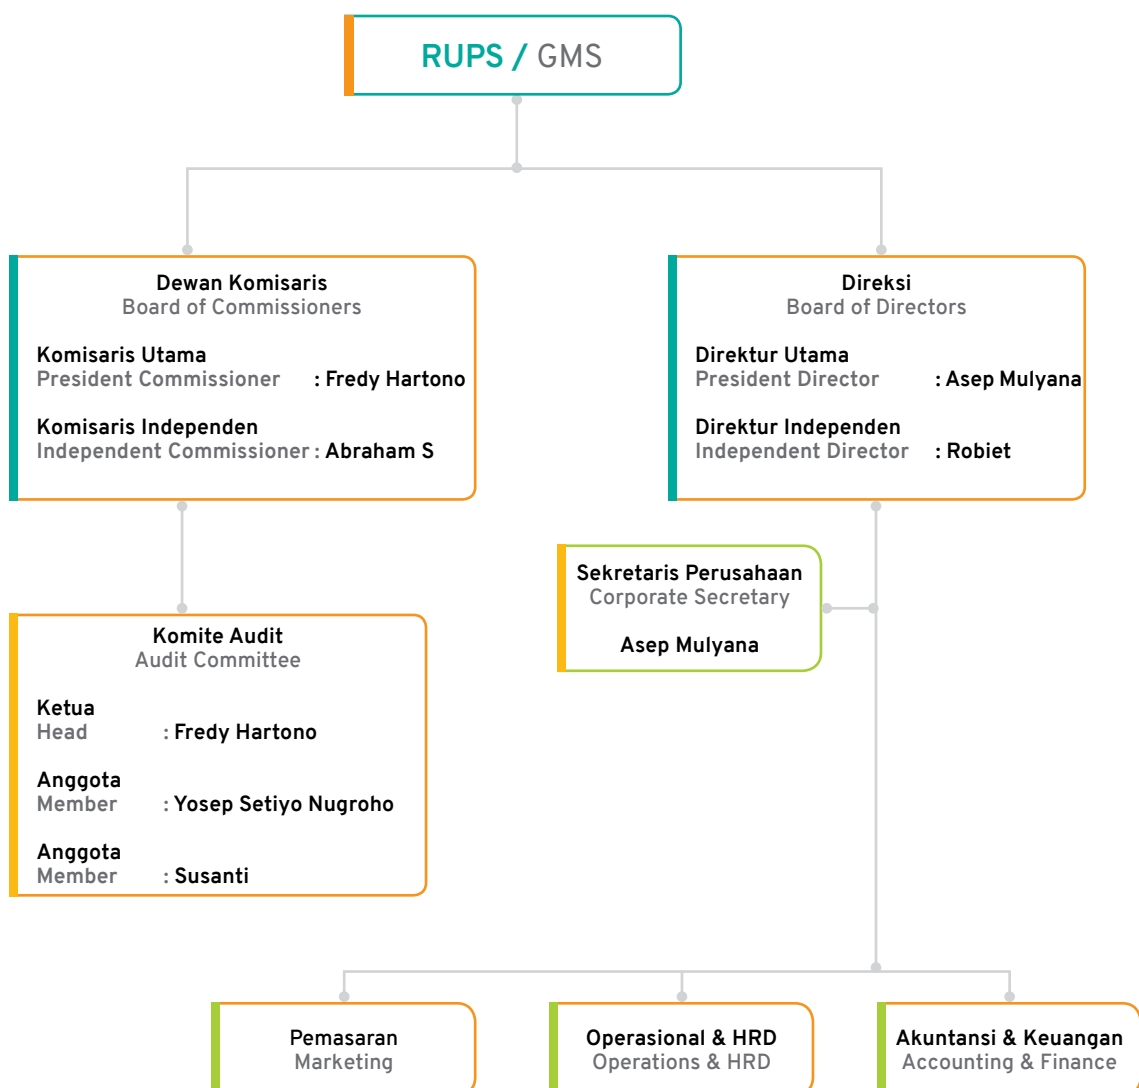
RUPS / GMS

Dewan Komisaris
Board of Commissioners

Komisaris Utama
President Commissioner : Fredy Hartono

Komisaris Independen
Independent Commissioner : Abraham S

Direksi
Board of Directors

Direktur Utama
President Director : Asep Mulyana

Direktur Independen
Independent Director : Robiet

Sekretaris Perusahaan
Corporate Secretary

Asep Mulyana

Komite Audit
Audit Committee

Ketua
Head : Fredy Hartono

Anggota
Member : Yosep Setiyo Nugroho

Anggota
Member : Susanti

Pemasaran
Marketing

Operasional & HRD
Operations & HRD

Akuntansi & Keuangan
Accounting & Finance